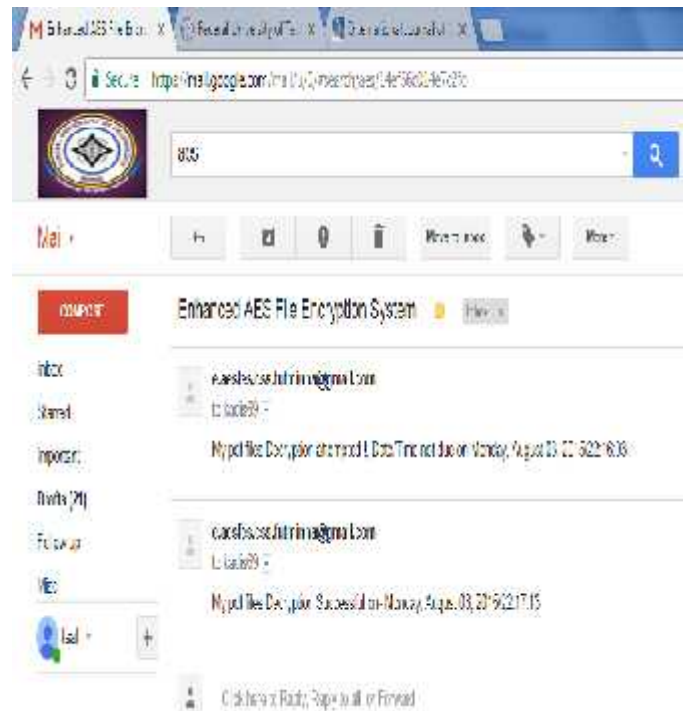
M Enhanced AES File Encr × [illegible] × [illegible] ×

← → C Secure https://mail.google.com/mail/u/0/#search/aes/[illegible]

aes

Mail ▾

Move to inbox More ▾

COMPOSE

Enhanced AES File Encryption System Inbox ×

Inbox
Starred
Important
Drafts (21)
Follow up
Misc
Isal ▾ +

e.aesfes.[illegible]@gmail.com
to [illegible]69 ▾
Mypdf file Decryption attempted ! Date/Time not due on Monday, August 03, 2015 22:16:06

e.aesfes.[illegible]@gmail.com
to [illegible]69 ▾
Mypdf file Decryption Successful on Monday, August 03, 2015 22:17:15

Click here to Reply, Reply to all, or Forward